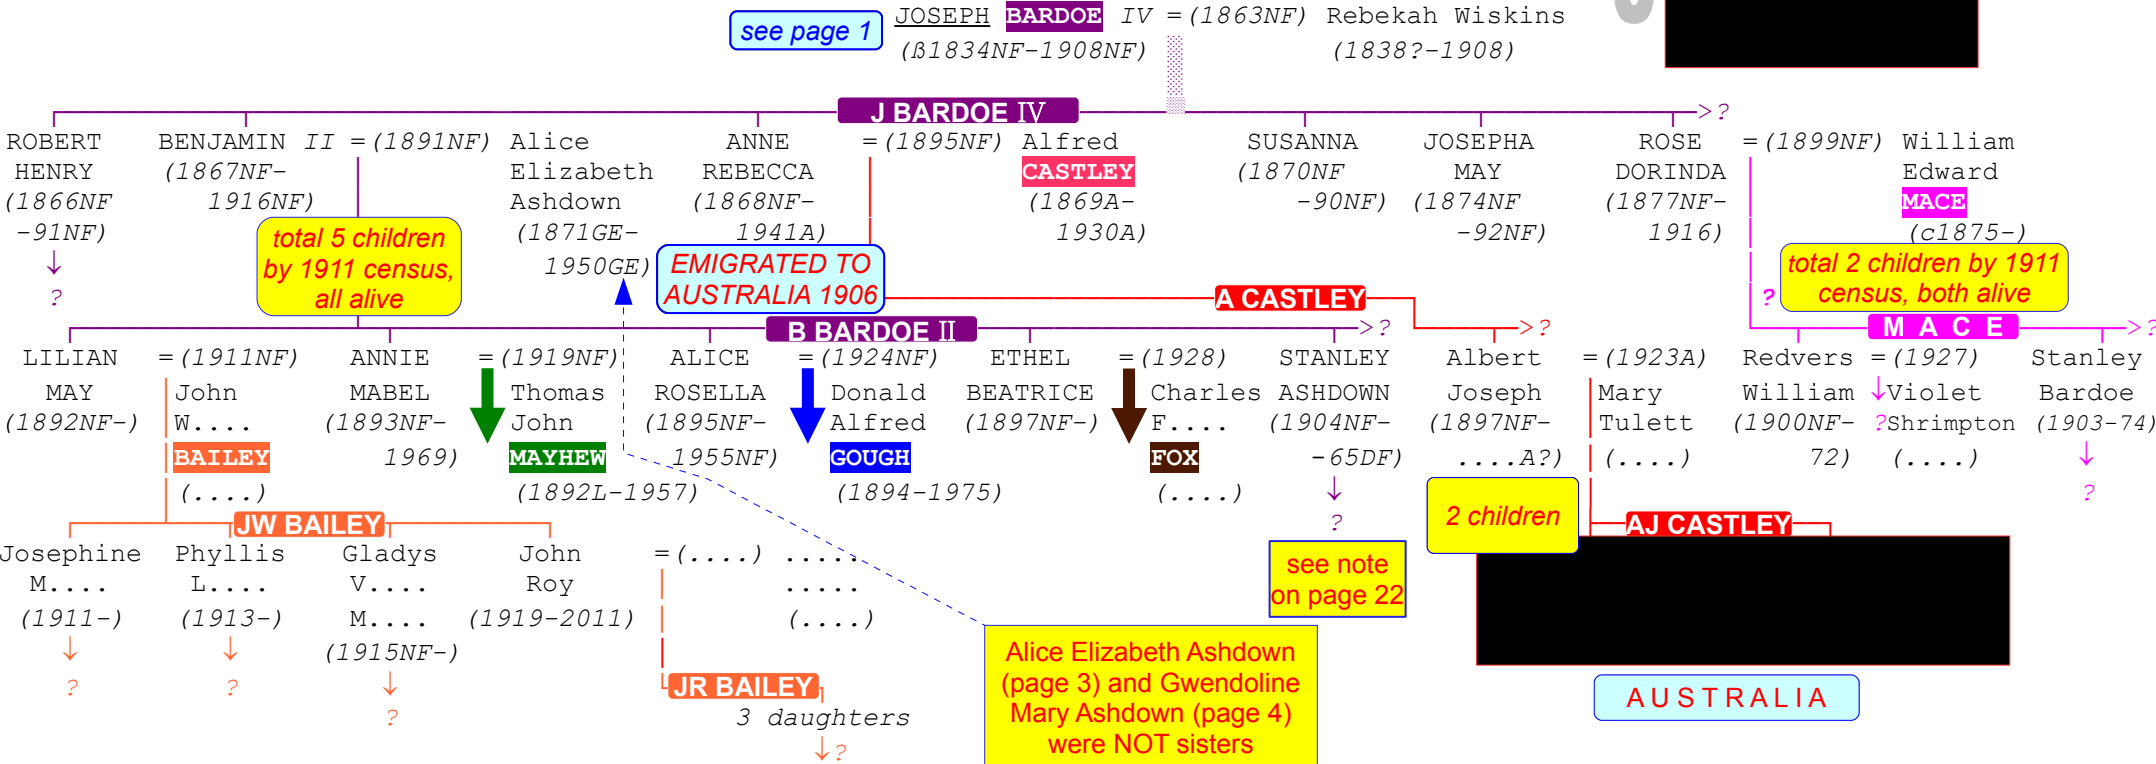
see page 1

JOSEPH BARDOE IV =(1863NF) Rebekah Wiskins
(ß1834NF-1908NF) (1838?-1908)

J BARDOE IV

ROBERT HENRY (1866NF -91NF) ?

BENJAMIN II =(1891NF) Alice Elizabeth Ashdown (1867NF-1916NF) (1871GE-1950GE)

total 5 children by 1911 census, all alive

ANNE REBECCA (1868NF-1941A) =(1895NF) Alfred CASTLEY (1869A-1930A)

EMIGRATED TO AUSTRALIA 1906

A CASTLEY

SUSANNA (1870NF -90NF)

JOSEPHA MAY (1874NF -92NF)

ROSE DORINDA (1877NF-1916) =(1899NF) William Edward MACE (c1875-)

total 2 children by 1911 census, both alive

?

M A C E

B BARDOE II

LILIAN MAY (1892NF-) =(1911NF) John W.... BAILEY (....)

ANNIE MABEL (1893NF-1969) =(1919NF) Thomas John MAYHEW (1892L-1957)

ALICE ROSELLA (1895NF-1955NF) =(1924NF) Donald Alfred GOUGH (1894-1975)

ETHEL BEATRICE (1897NF-) =(1928) Charles F.... FOX (....)

STANLEY ASHDOWN (1904NF-65DF) ?

see note on page 22

Albert Joseph (1897NF-....A?) =(1923A) Mary Tulett (....)

2 children

AJ CASTLEY

AUSTRALIA

Redvers William (1900NF-72) =(1927) Violet ?Shrimpton (....)

Stanley Bardoe (1903-74) ?

JW BAILEY

Josephine M.... (1911-) ?

Phyllis L.... (1913-) ?

Gladys V.... M.... (1915NF-) ?

John Roy (1919-2011) =(....) ..... ..... (....)

JR BAILEY
3 daughters ?

Alice Elizabeth Ashdown (page 3) and Gwendoline Mary Ashdown (page 4) were NOT sisters